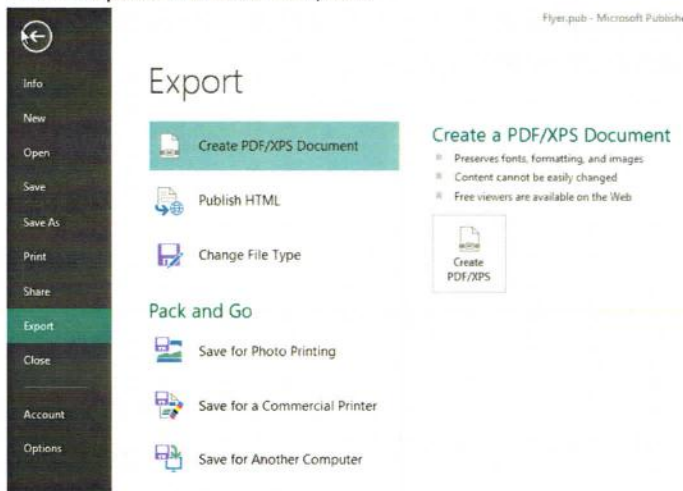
Flyer.pub - Microsoft Publish

Info
New
Open
Save
Save As
Print
Share
Export
Close
Account
Options

Export

Create PDF/XPS Document
Publish HTML
Change File Type

Pack and Go
Save for Photo Printing
Save for a Commercial Printer
Save for Another Computer

Create a PDF/XPS Document
Preserves fonts, formatting, and images
Content cannot be easily changed
Free viewers are available on the Web

Create PDF/XPS